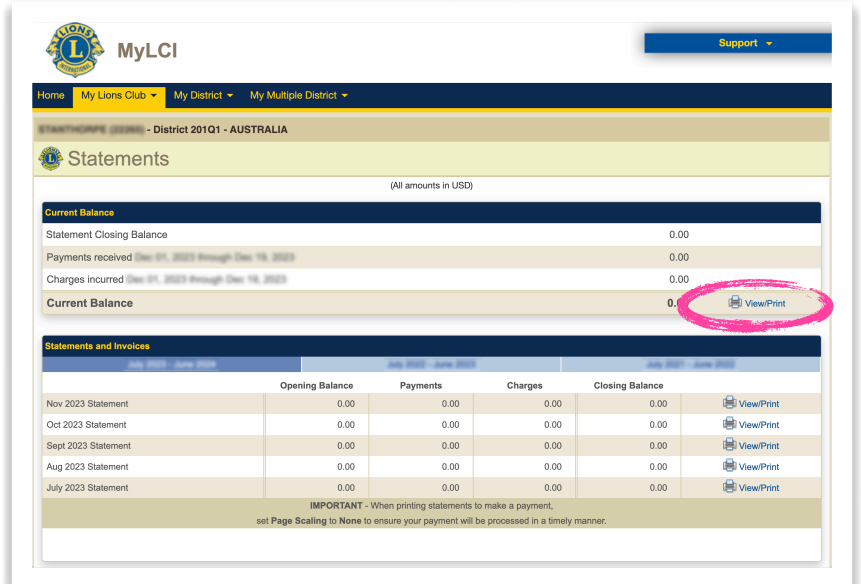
MyLCI

Support

Home
My Lions Club
My District
My Multiple District

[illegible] - District 201Q1 - AUSTRALIA

Statements

(All amounts in USD)

Current Balance

| | |
|---|---|
| Statement Closing Balance | 0.00 |
| Payments received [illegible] | 0.00 |
| Charges incurred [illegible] | 0.00 |
| **Current Balance** | 0.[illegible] View/Print |

Statements and Invoices

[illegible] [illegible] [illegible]

| | Opening Balance | Payments | Charges | Closing Balance | |
|---|---|---|---|---|---|
| Nov 2023 Statement | 0.00 | 0.00 | 0.00 | 0.00 | View/Print |
| Oct 2023 Statement | 0.00 | 0.00 | 0.00 | 0.00 | View/Print |
| Sept 2023 Statement | 0.00 | 0.00 | 0.00 | 0.00 | View/Print |
| Aug 2023 Statement | 0.00 | 0.00 | 0.00 | 0.00 | View/Print |
| July 2023 Statement | 0.00 | 0.00 | 0.00 | 0.00 | View/Print |

**IMPORTANT** - When printing statements to make a payment, set **Page Scaling** to **None** to ensure your payment will be processed in a timely manner.